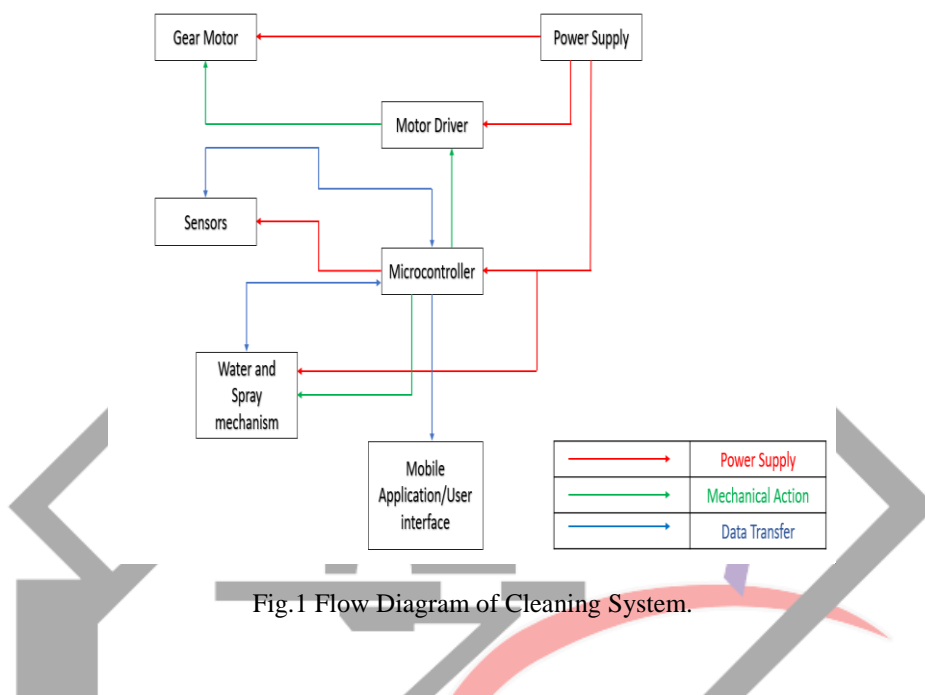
Gear Motor

Power Supply

Motor Driver

Sensors

Microcontroller

Water and Spray mechanism

Mobile Application/User interface

| | |
|---|---|
| → | Power Supply |
| → | Mechanical Action |
| → | Data Transfer |

Fig.1 Flow Diagram of Cleaning System.